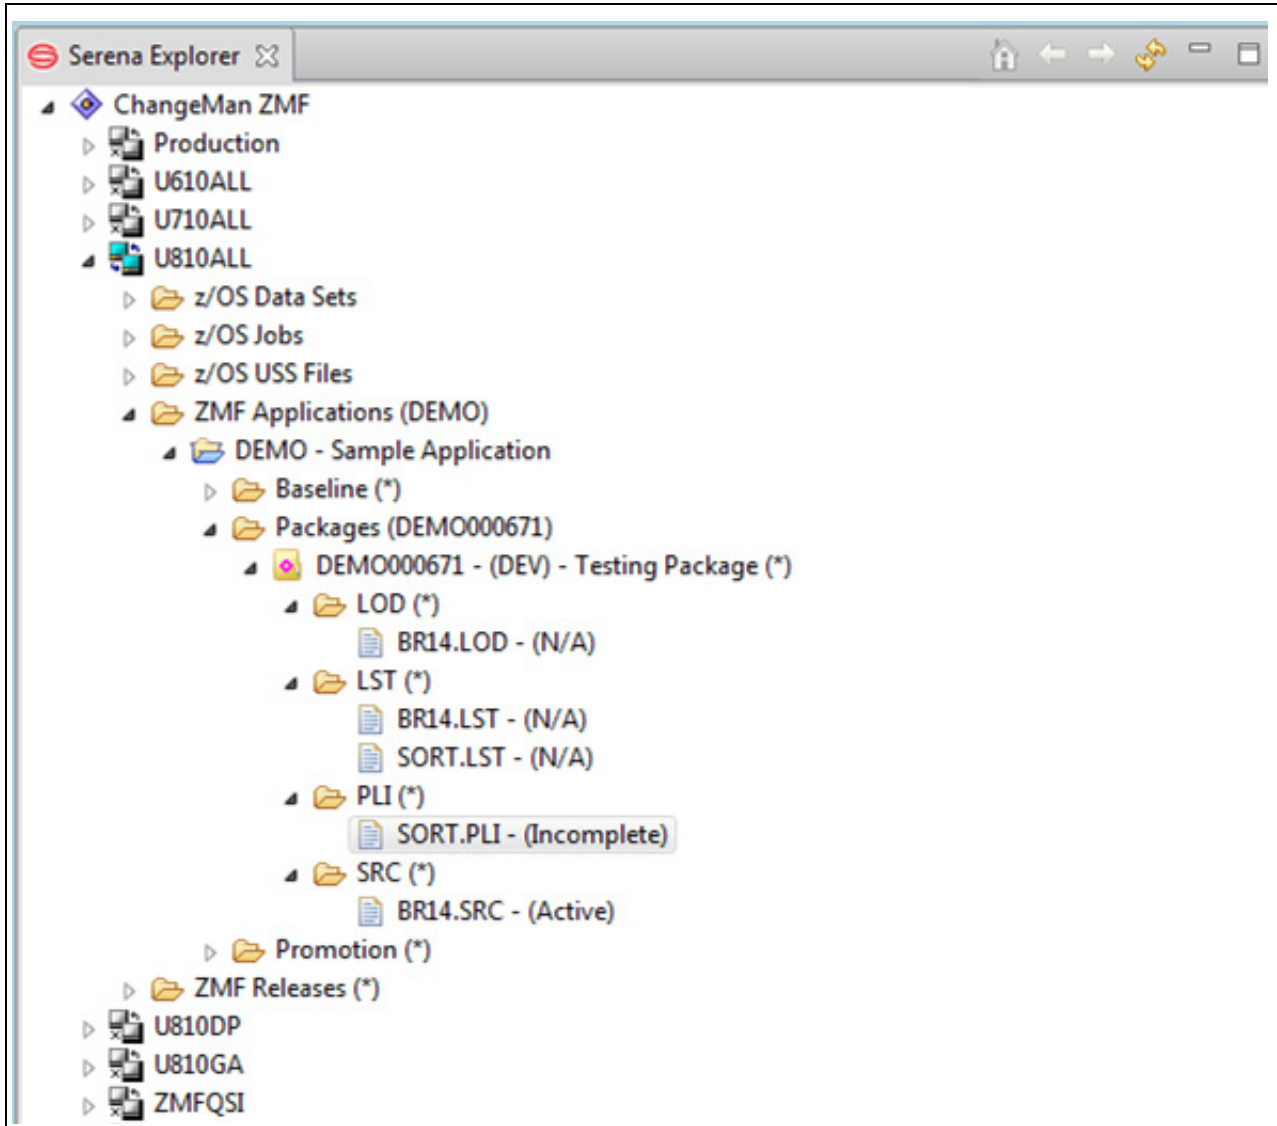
Serena Explorer

ChangeMan ZMF
Production
U610ALL
U710ALL
U810ALL
z/OS Data Sets
z/OS Jobs
z/OS USS Files
ZMF Applications (DEMO)
DEMO - Sample Application
Baseline (*)
Packages (DEMO000671)
DEMO000671 - (DEV) - Testing Package (*)
LOD (*)
BR14.LOD - (N/A)
LST (*)
BR14.LST - (N/A)
SORT.LST - (N/A)
PLI (*)
SORT.PLI - (Incomplete)
SRC (*)
BR14.SRC - (Active)
Promotion (*)
ZMF Releases (*)
U810DP
U810GA
ZMFQSI